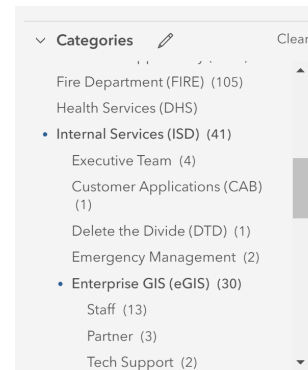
Categories

Clear

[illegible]

Fire Department (FIRE) (105)

Health Services (DHS)

Internal Services (ISD) (41)

Executive Team (4)

Customer Applications (CAB) (1)

Delete the Divide (DTD) (1)

Emergency Management (2)

Enterprise GIS (eGIS) (30)

Staff (13)

Partner (3)

Tech Support (2)